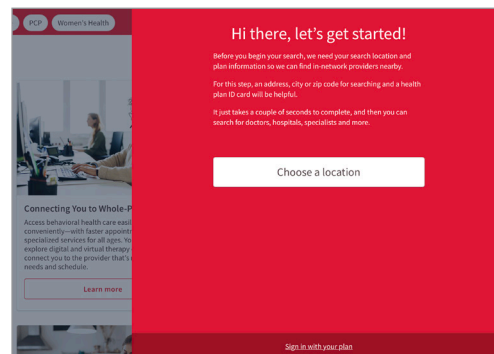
PCP Women's Health

Connecting You to Whole-P

Access behavioral health care easil conveniently—with faster appoint specialized services for all ages. Yo explore digital and virtual therapy connect you to the provider that's needs and schedule.

Learn more

Hi there, let's get started!

Before you begin your search, we need your search location and plan information so we can find in-network providers nearby.

For this step, an address, city or zip code for searching and a health plan ID card will be helpful.

It just takes a couple of seconds to complete, and then you can search for doctors, hospitals, specialists and more.

Choose a location

Sign in with your plan